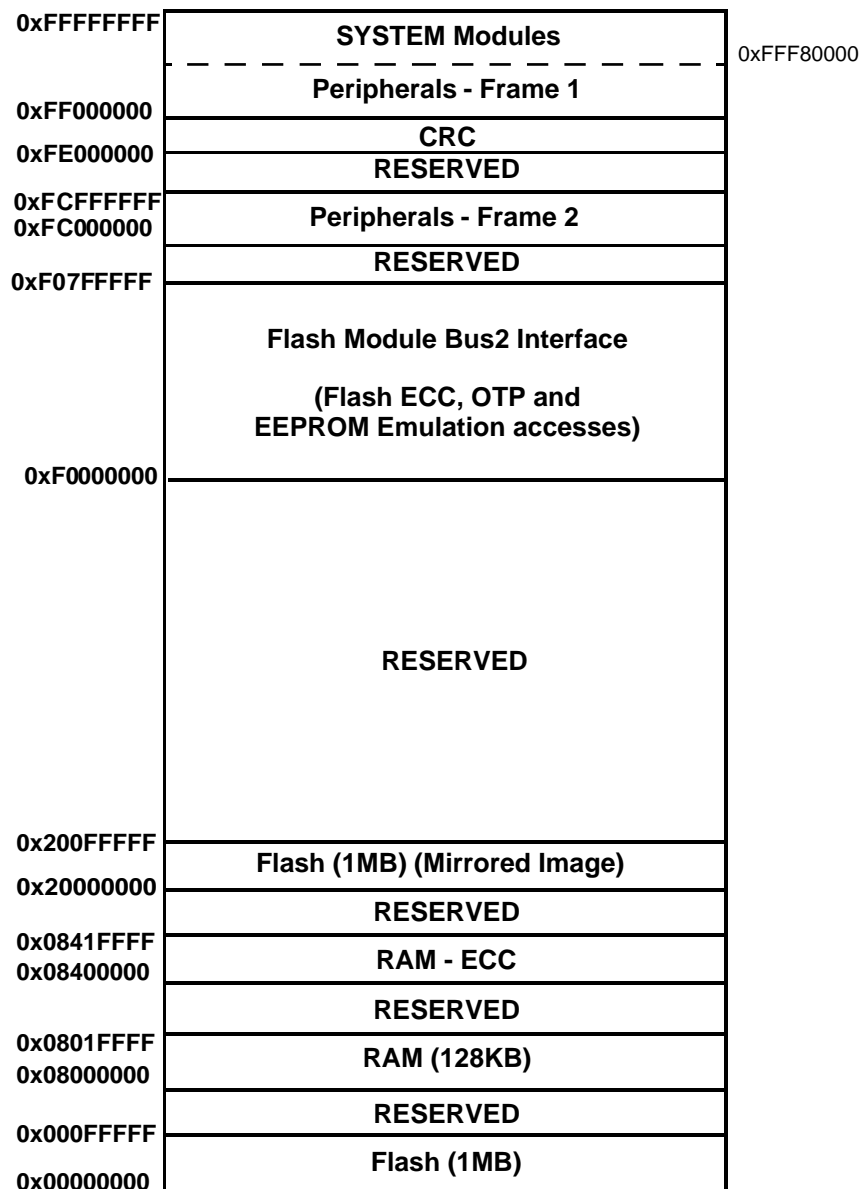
0xFFFFFFFF
SYSTEM Modules
0xFFF80000
Peripherals - Frame 1
0xFF000000
CRC
0xFE000000
RESERVED
0xFCFFFFFF
0xFC000000
Peripherals - Frame 2
RESERVED
0xF07FFFFF
Flash Module Bus2 Interface

(Flash ECC, OTP and EEPROM Emulation accesses)

0xF0000000
RESERVED
0x200FFFFF
Flash (1MB) (Mirrored Image)
0x20000000
RESERVED
0x0841FFFF
0x08400000
RAM - ECC
RESERVED
0x0801FFFF
0x08000000
RAM (128KB)
RESERVED
0x000FFFFF
Flash (1MB)
0x00000000